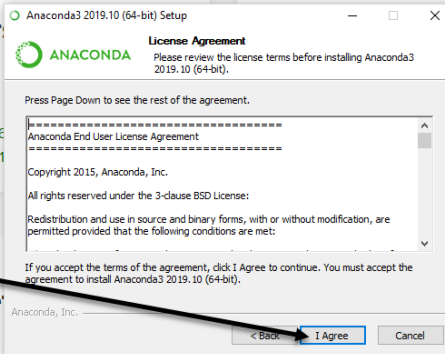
Anaconda3 2019.10 (64-bit) Setup

ANACONDA

License Agreement

Please review the license terms before installing Anaconda3 2019.10 (64-bit).

Press Page Down to see the rest of the agreement.

===================================
Anaconda End User License Agreement
===================================

Copyright 2015, Anaconda, Inc.

All rights reserved under the 3-clause BSD License:

Redistribution and use in source and binary forms, with or without modification, are permitted provided that the following conditions are met:

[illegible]

If you accept the terms of the agreement, click I Agree to continue. You must accept the agreement to install Anaconda3 2019.10 (64-bit).

Anaconda, Inc.

< Back

I Agree

Cancel